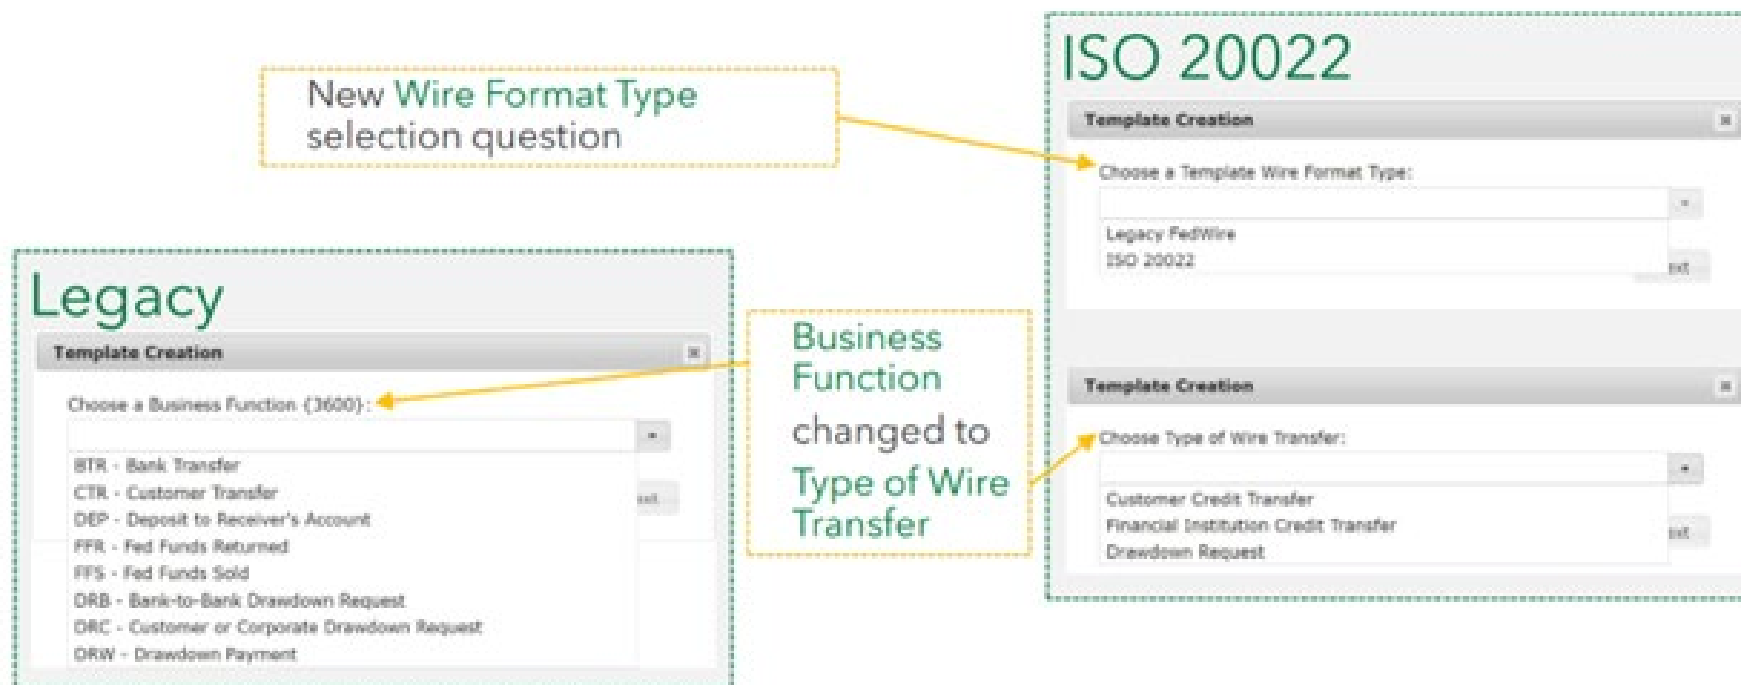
New Wire Format Type selection question

ISO 20022

Template Creation

Choose a Template Wire Format Type:

Legacy FedWire
ISO 20022

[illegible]xt

Legacy

Template Creation

Choose a Business Function (3600):

BTR - Bank Transfer
CTR - Customer Transfer
DEP - Deposit to Receiver's Account
FFR - Fed Funds Returned
FFS - Fed Funds Sold
DRB - Bank-to-Bank Drawdown Request
DRC - Customer or Corporate Drawdown Request
DRW - Drawdown Payment

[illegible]xt

Business Function changed to Type of Wire Transfer

Template Creation

Choose Type of Wire Transfer:

Customer Credit Transfer
Financial Institution Credit Transfer
Drawdown Request

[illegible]xt